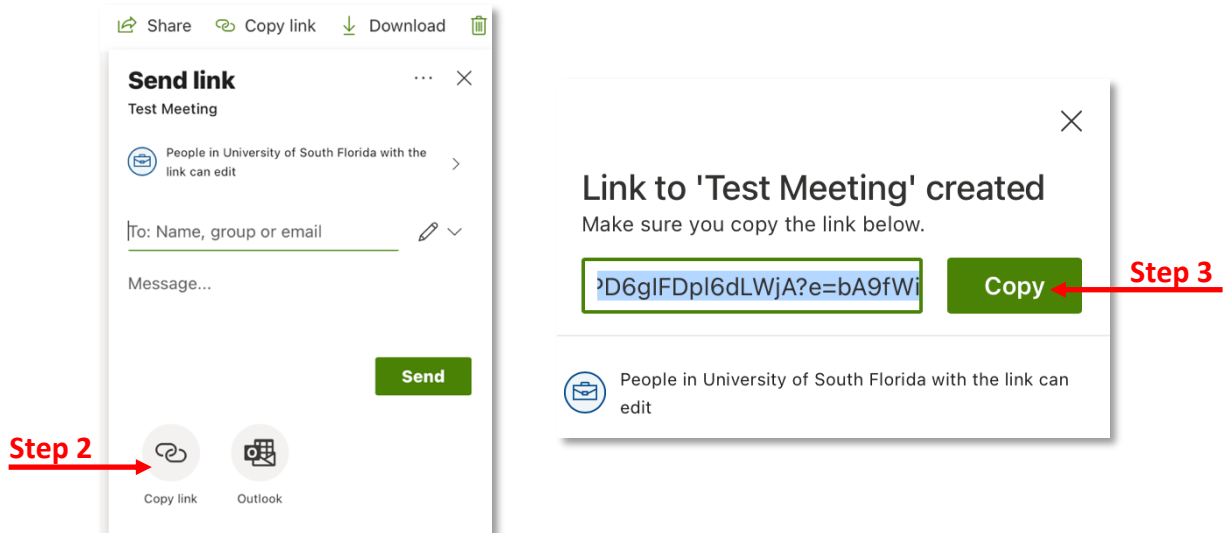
Share Copy link Download

Send link ··· ×

Test Meeting

People in University of South Florida with the link can edit

To: Name, group or email

Message...

Send

Step 2

Copy link Outlook

×

Link to 'Test Meeting' created

Make sure you copy the link below.

PD6gIFDpl6dLWjA?e=bA9fWi

Copy

Step 3

People in University of South Florida with the link can edit